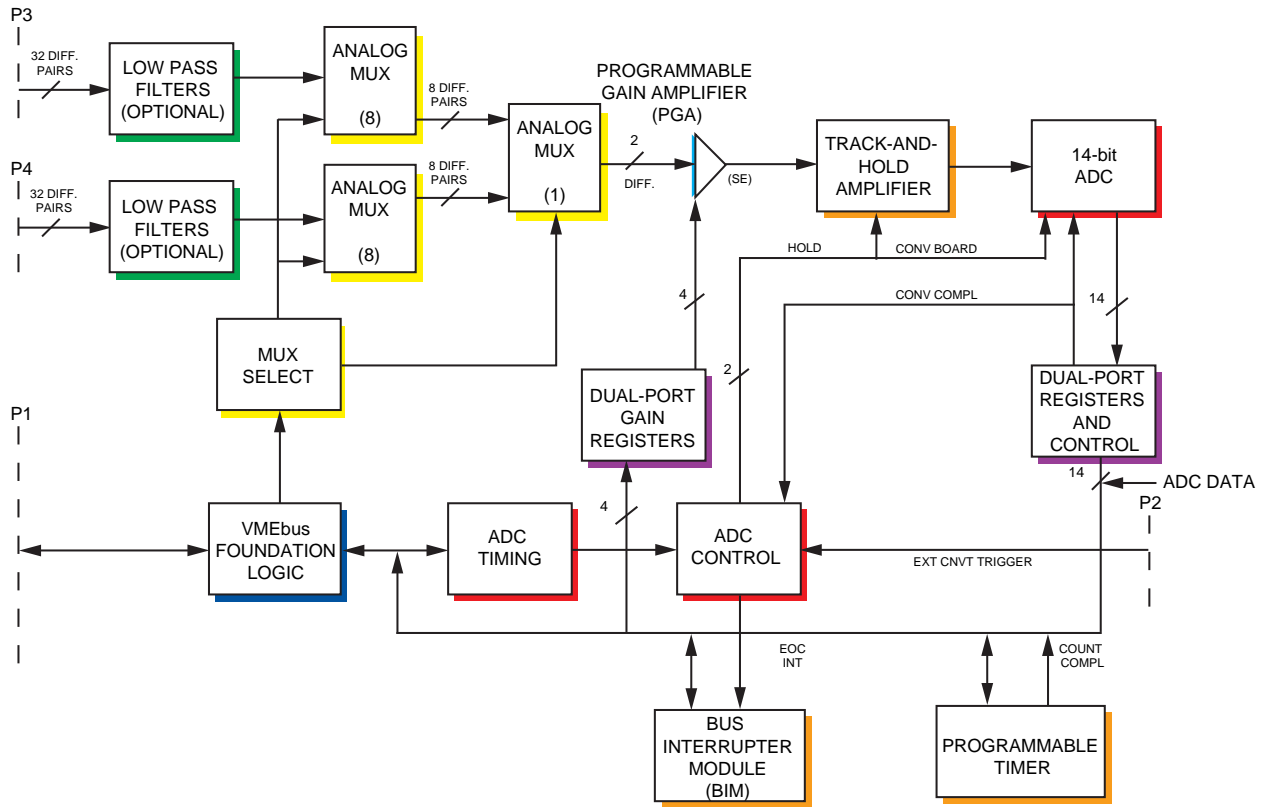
P3

32 DIFF. PAIRS

LOW PASS FILTERS (OPTIONAL)

ANALOG MUX (8)

8 DIFF. PAIRS

PROGRAMMABLE GAIN AMPLIFIER (PGA)

ANALOG MUX (1)

2 DIFF.

(SE)

TRACK-AND-HOLD AMPLIFIER

14-bit ADC

P4

32 DIFF. PAIRS

LOW PASS FILTERS (OPTIONAL)

ANALOG MUX (8)

8 DIFF. PAIRS

HOLD

CONV BOARD

4

CONV COMPL

14

MUX SELECT

2

DUAL-PORT GAIN REGISTERS

DUAL-PORT REGISTERS AND CONTROL

P1

14

ADC DATA

4

P2

VMEbus FOUNDATION LOGIC

ADC TIMING

ADC CONTROL

EXT CNVT TRIGGER

EOC INT

COUNT COMPL

BUS INTERRUPTER MODULE (BIM)

PROGRAMMABLE TIMER